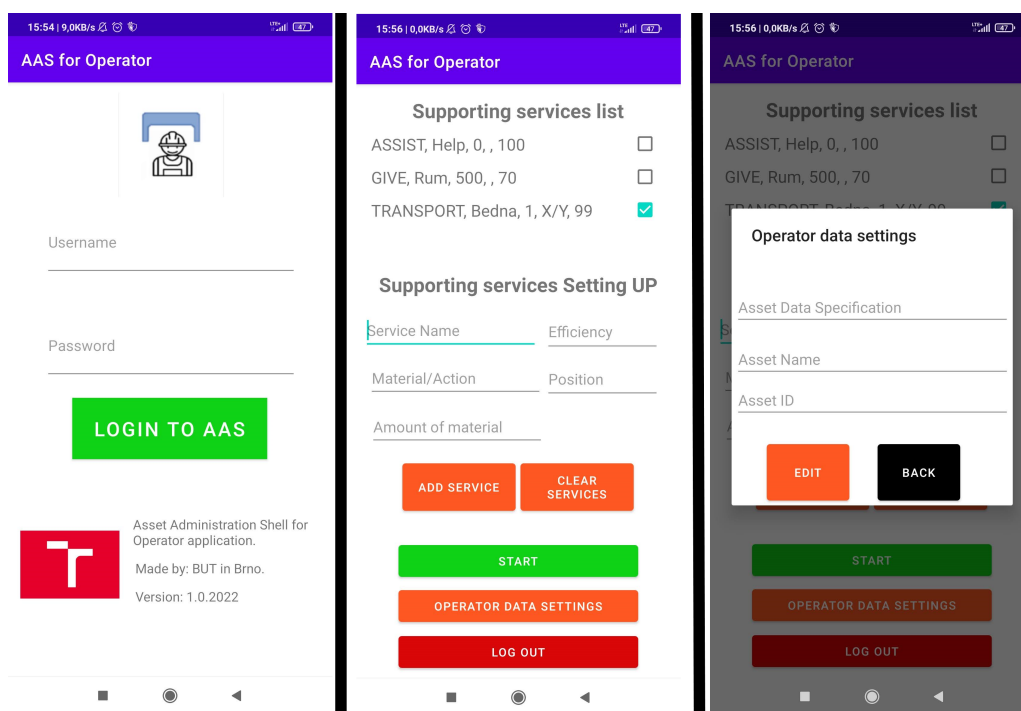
15:54 | 9,0KB/s
47

AAS for Operator

Username

Password

LOGIN TO AAS

Asset Administration Shell for Operator application.

Made by: BUT in Brno.

Version: 1.0.2022

15:56 | 0,0KB/s
47

AAS for Operator

Supporting services list

ASSIST, Help, 0, , 100

GIVE, Rum, 500, , 70

TRANSPORT, Bedna, 1, X/Y, 99

Supporting services Setting UP

Service Name

Efficiency

Material/Action

Position

Amount of material

ADD SERVICE

CLEAR SERVICES

START

OPERATOR DATA SETTINGS

LOG OUT

15:56 | 0,0KB/s
47

AAS for Operator

Supporting services list

ASSIST, Help, 0, , 100

GIVE, Rum, 500, , 70

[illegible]

Operator data settings

Asset Data Specification

Asset Name

Asset ID

EDIT

BACK

START

OPERATOR DATA SETTINGS

LOG OUT